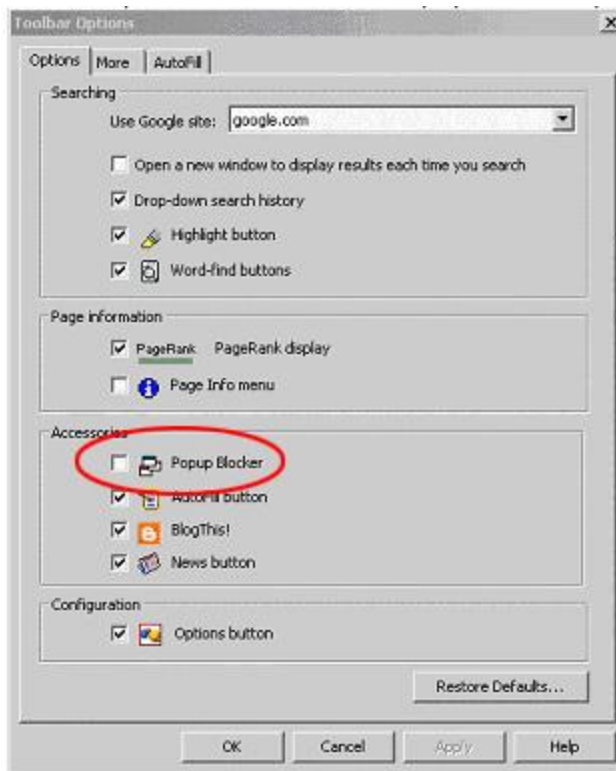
Toolbar Options

Options | More | AutoFill

Searching

Use Google site: google.com

Open a new window to display results each time you search

Drop-down search history

Highlight button

Word-find buttons

Page information

PageRank PageRank display

Page Info menu

Accessories

Popup Blocker

AutoFill button

BlogThis!

News button

Configuration

Options button

Restore Defaults...

OK | Cancel | Apply | Help